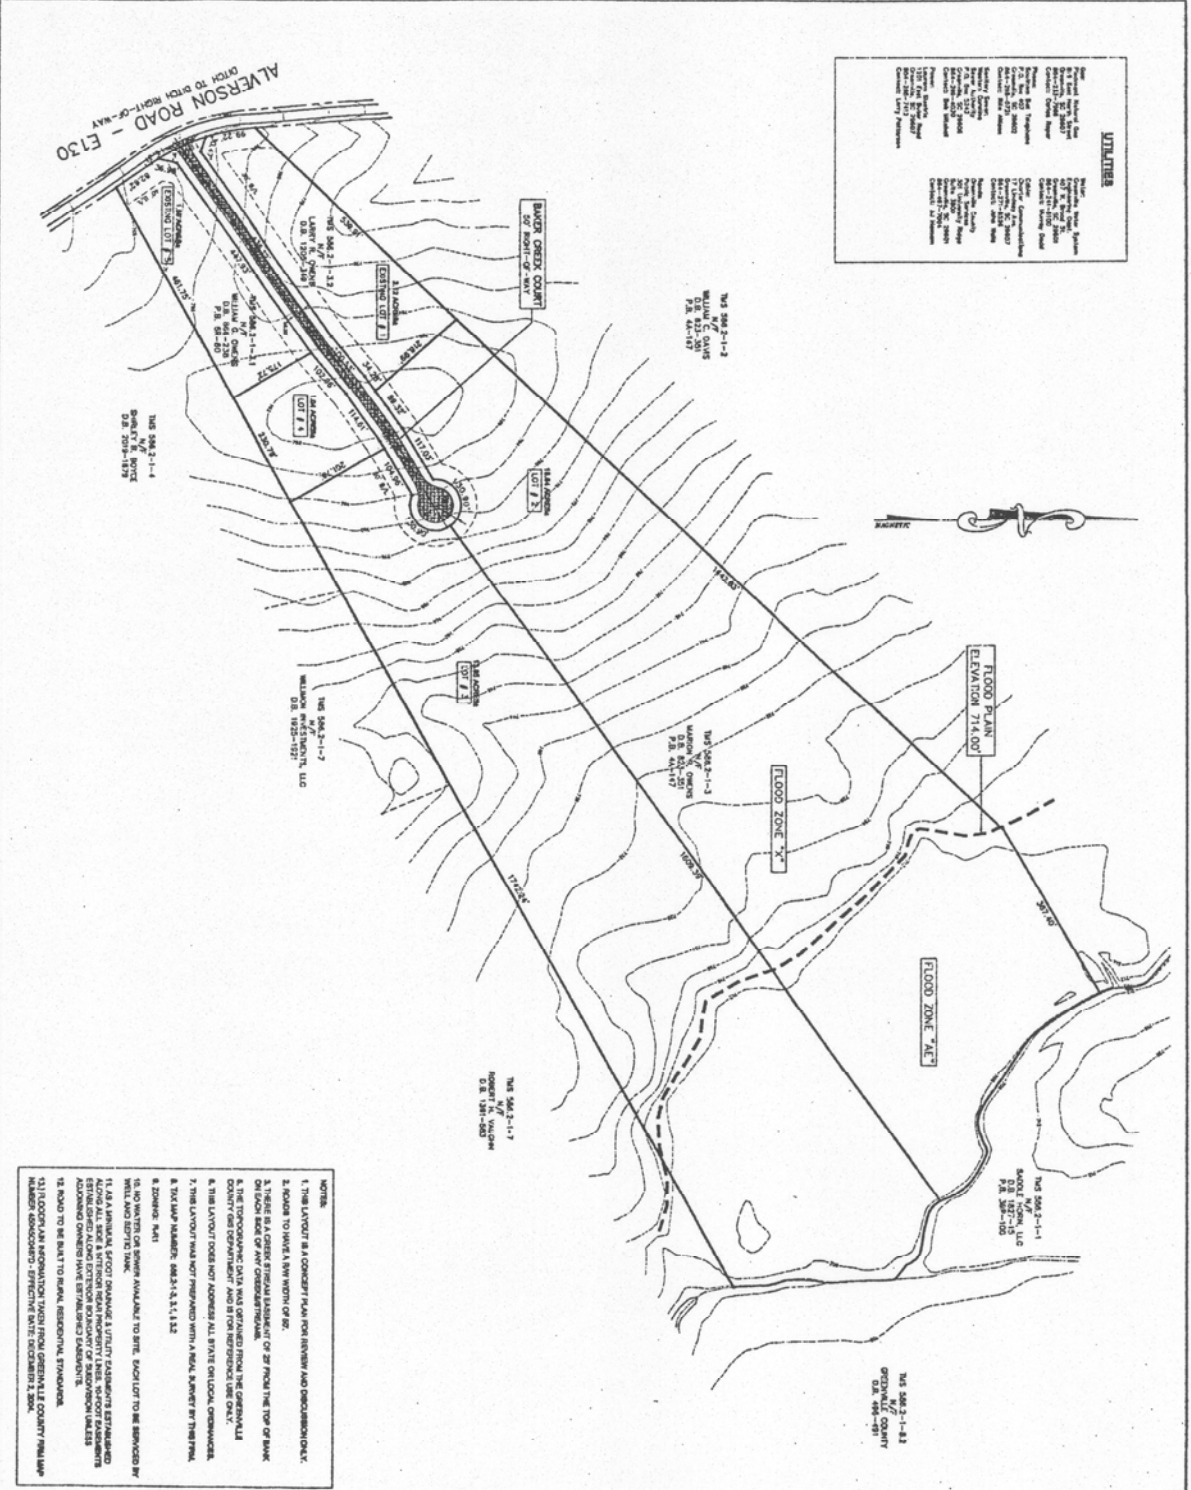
UTILITIES

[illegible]

ALVERSON ROAD - E130
DITCH TO DITCH RIGHT-OF-WAY

BAKER CREEK COURT
50' RIGHT-OF-WAY

TMS 586.2-1-2
N/F
WILLIAM C. DAVIS
D.B. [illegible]
P.B. 4L-167

EXISTING LOT # 1
3.12 ACRES±

TMS 586.2-1-13
N/F
LARRY N. OWENS
D.B. 1209-348

TMS 586.2-1-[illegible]
N/F
WILLIAM C. OWENS
D.B. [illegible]
P.B. 58-60

EXISTING LOT # 5

LOT # 4
1.84 ACRES±

LOT # 2
18.84 ACRES±

LOT # 3
13.86 ACRES±

TMS 586.2-1-4
N/F
SHIRLEY B. BOYCE
D.B. 2019-1679

TMS 586.2-1-7
N/F
WILLIMON INVESTMENTS, LLC
D.B. 1925-1527

TMS 586.2-1-3
N/F
MARION W. OWENS
D.B. 832-251
P.B. 4L-167

TMS 586.2-1-7
N/F
ROBERT R. VAUGHN
D.B. 1381-503

TMS 586.2-1-1
N/F
SADDLE HORN, LLC
D.B. 1827-1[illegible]
P.B. 38P-100

TMS 586.2-1-8.2
N/F
GREENVILLE COUNTY
D.B. 496-491

FLOOD PLAIN
ELEVATION 714.00'

FLOOD ZONE "X"

FLOOD ZONE "AE"

MAGNETIC

1643.63'
1609.39'
1774.24'
367.60'

NOTES:
1. THIS LAYOUT IS A CONCEPT PLAN FOR REVIEW AND DISCUSSION ONLY.
2. ROADS TO HAVE A R/W WIDTH OF 50'.
3. THERE IS A CREEK STREAM EASEMENT OF 25' FROM THE TOP OF BANK ON EACH SIDE OF ANY CREEKS/STREAMS.
6. THE TOPOGRAPHIC DATA WAS OBTAINED FROM THE GREENVILLE COUNTY GIS DEPARTMENT, AND IS FOR REFERENCE USE ONLY.
6. THIS LAYOUT DOES NOT ADDRESS ALL STATE OR LOCAL ORDINANCES.
7. THIS LAYOUT WAS NOT PREPARED WITH A REAL SURVEY BY THIS FIRM.
8. TAX MAP NUMBER: 586.2-1-3, 2-1, 1 & 2
9. ZONING: R-R1
10. NO WATER OR SEWER AVAILABLE TO SITE. EACH LOT TO BE SERVICED BY WELL AND SEPTIC TANK.
11. AS A MINIMUM, 5-FOOT DRAINAGE & UTILITY EASEMENTS ESTABLISHED ALONG ALL INTERIOR PROPERTY LINES. 10-FOOT EASEMENTS ESTABLISHED ALONG EXTERIOR BOUNDARY OF SUBDIVISION UNLESS ADJOINING OWNERS HAVE ESTABLISHED EASEMENTS.
12. ROAD TO BE BUILT TO RURAL RESIDENTIAL STANDARDS.
13. FLOODPLAIN INFORMATION TAKEN FROM GREENVILLE COUNTY FIRM MAP NUMBER 45045C0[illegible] - EFFECTIVE DATE: DECEMBER 2, 2004.